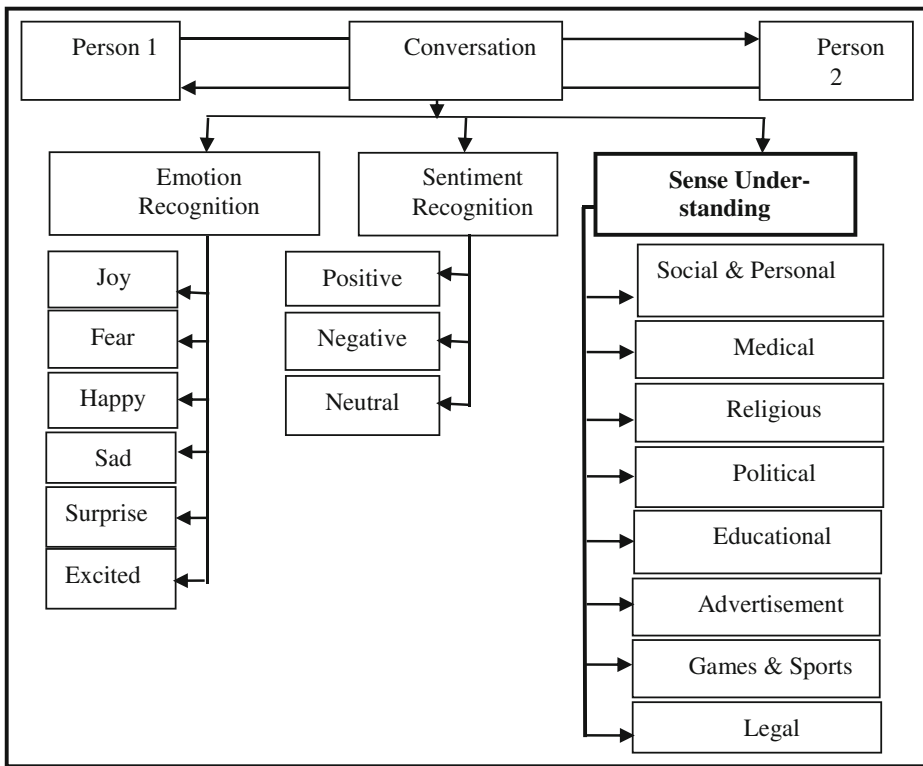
Person 1

Conversation

Person 2

Emotion Recognition

Sentiment Recognition

Sense Understanding

Joy

Fear

Happy

Sad

Surprise

Excited

Positive

Negative

Neutral

Social & Personal

Medical

Religious

Political

Educational

Advertisement

Games & Sports

Legal